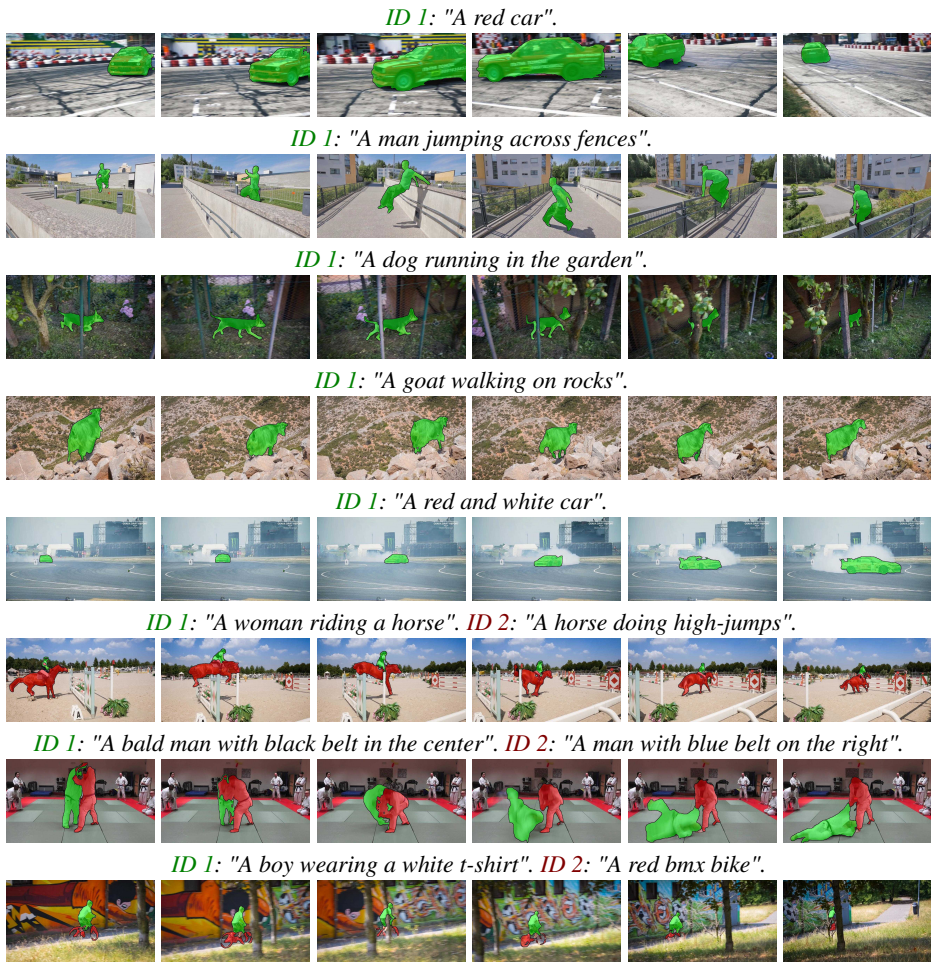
ID 1: "A red car".

ID 1: "A man jumping across fences".

ID 1: "A dog running in the garden".

ID 1: "A goat walking on rocks".

ID 1: "A red and white car".

ID 1: "A woman riding a horse". ID 2: "A horse doing high-jumps".

ID 1: "A bald man with black belt in the center". ID 2: "A man with blue belt on the right".

ID 1: "A boy wearing a white t-shirt". ID 2: "A red bmx bike".